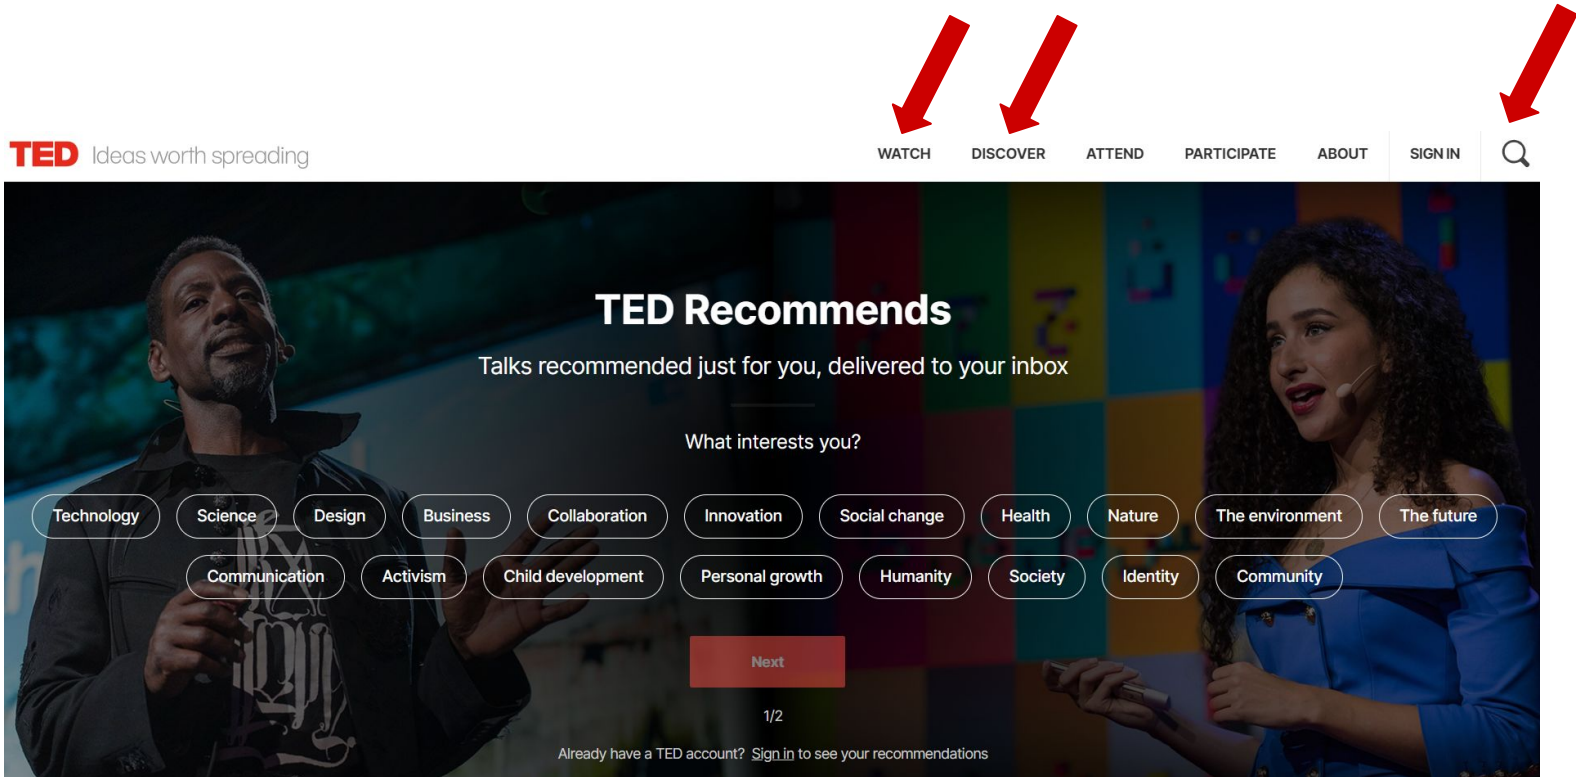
TED Ideas worth spreading

WATCH DISCOVER ATTEND PARTICIPATE ABOUT SIGN IN

TED Recommends

Talks recommended just for you, delivered to your inbox

What interests you?

Technology Science Design Business Collaboration Innovation Social change Health Nature The environment The future

Communication Activism Child development Personal growth Humanity Society Identity Community

Next

1/2

Already have a TED account? Sign in to see your recommendations